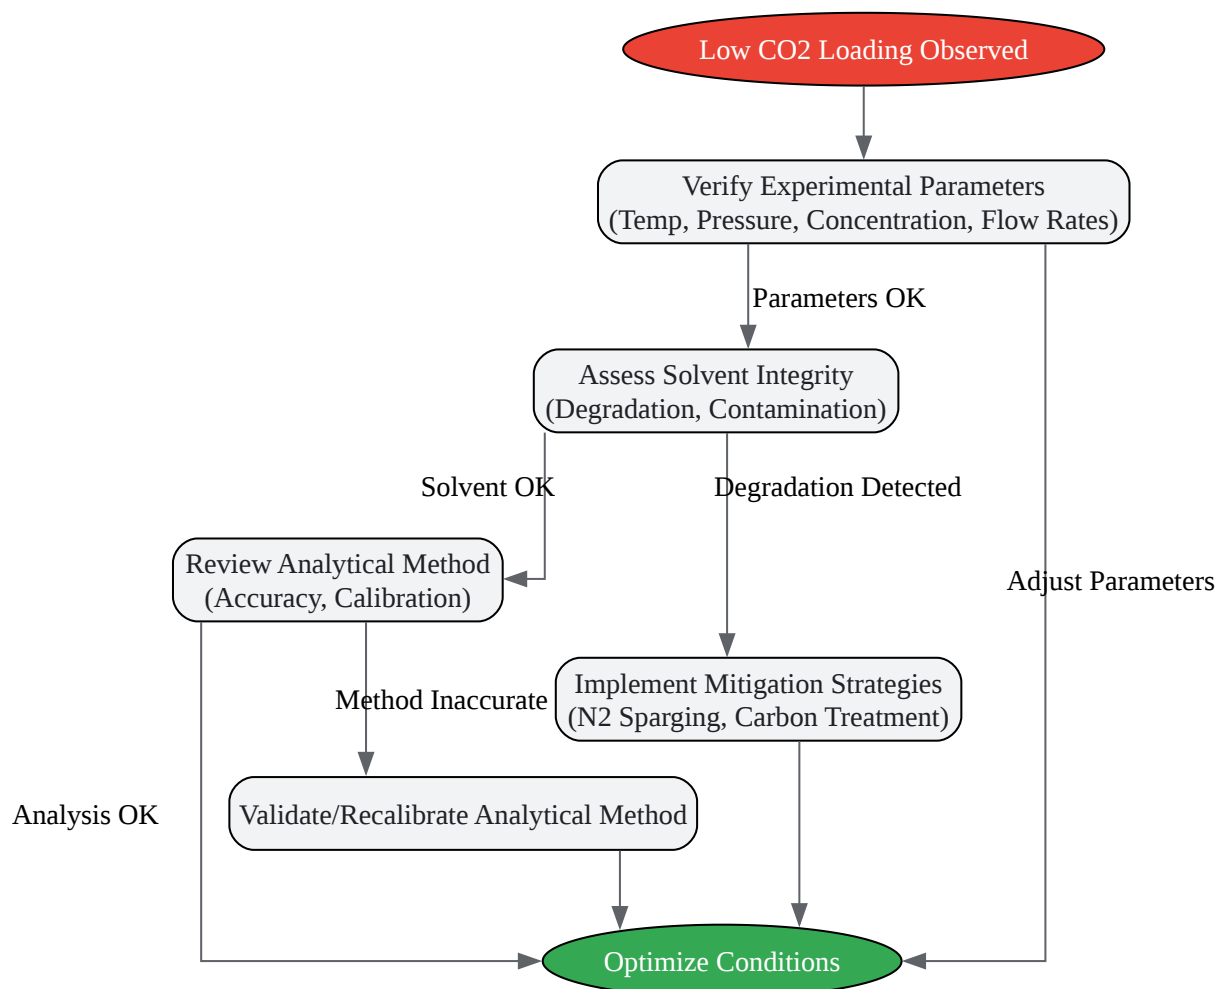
Low CO2 Loading Observed

Verify Experimental Parameters
(Temp, Pressure, Concentration, Flow Rates)

Parameters OK

Assess Solvent Integrity
(Degradation, Contamination)

Solvent OK

Degradation Detected

Review Analytical Method
(Accuracy, Calibration)

Adjust Parameters

Method Inaccurate

Implement Mitigation Strategies
(N2 Sparging, Carbon Treatment)

Analysis OK

Validate/Recalibrate Analytical Method

Optimize Conditions